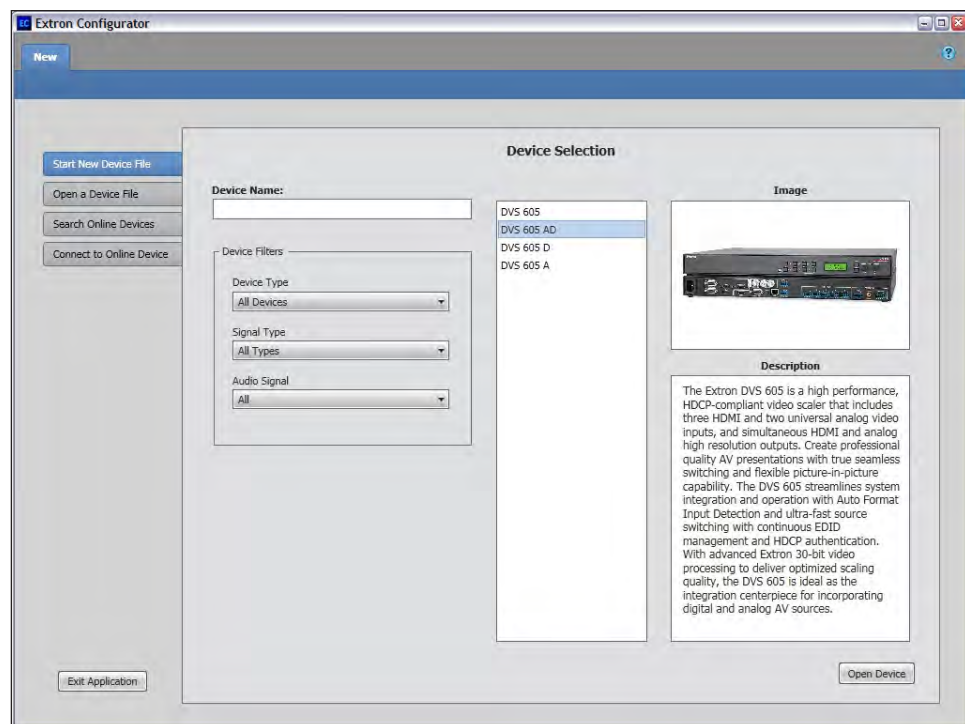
EC Extron Configurator

New

Start New Device File
Open a Device File
Search Online Devices
Connect to Online Device

Device Selection

Device Name:

Device Filters
Device Type
All Devices
Signal Type
All Types
Audio Signal
All

DVS 605
DVS 605 AD
DVS 605 D
DVS 605 A

Image

Description

The Extron DVS 605 is a high performance, HDCP-compliant video scaler that includes three HDMI and two universal analog video inputs, and simultaneous HDMI and analog high resolution outputs. Create professional quality AV presentations with true seamless switching and flexible picture-in-picture capability. The DVS 605 streamlines system integration and operation with Auto Format Input Detection and ultra-fast source switching with continuous EDID management and HDCP authentication. With advanced Extron 30-bit video processing to deliver optimized scaling quality, the DVS 605 is ideal as the integration centerpiece for incorporating digital and analog AV sources.

Open Device

Exit Application